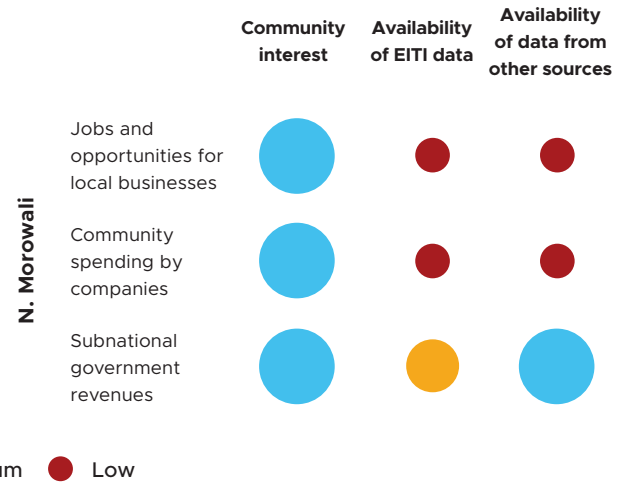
| | Community interest | Availability of EITI data | Availability of data from other sources |
|---|---|---|---|
| Jobs and opportunities for local businesses | | | |
| Community spending by companies | | | |
| Subnational government revenues | | | |

N. Morowali

um Low